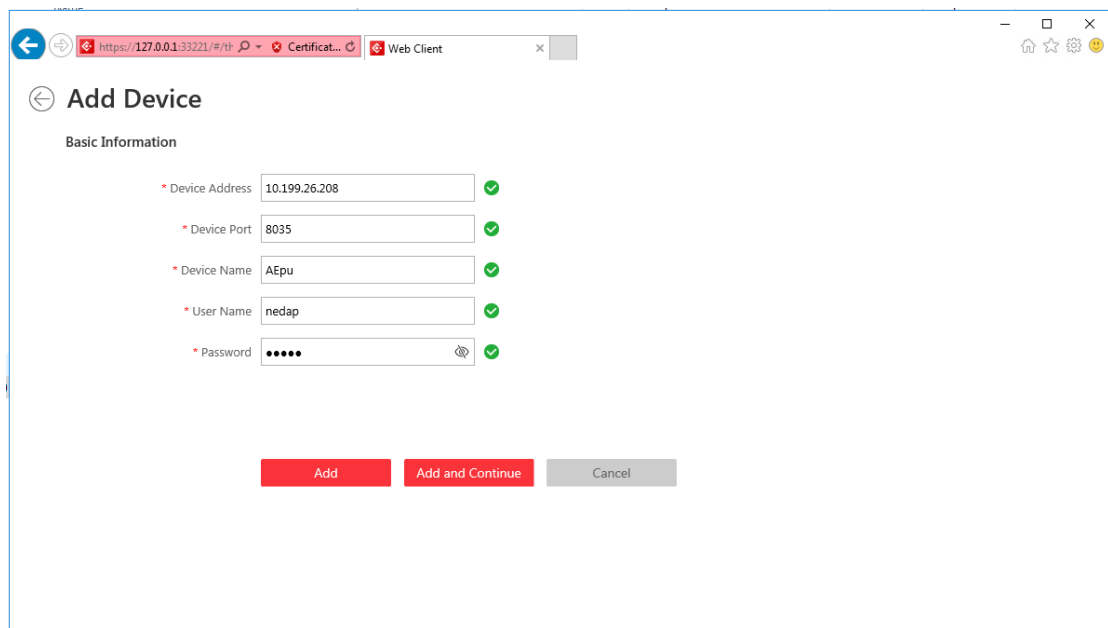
https://127.0.0.1:33221/#/th Certificat... Web Client

Add Device

Basic Information

* Device Address 10.199.26.208

* Device Port 8035

* Device Name AEpu

* User Name nedap

* Password •••••

Add Add and Continue Cancel